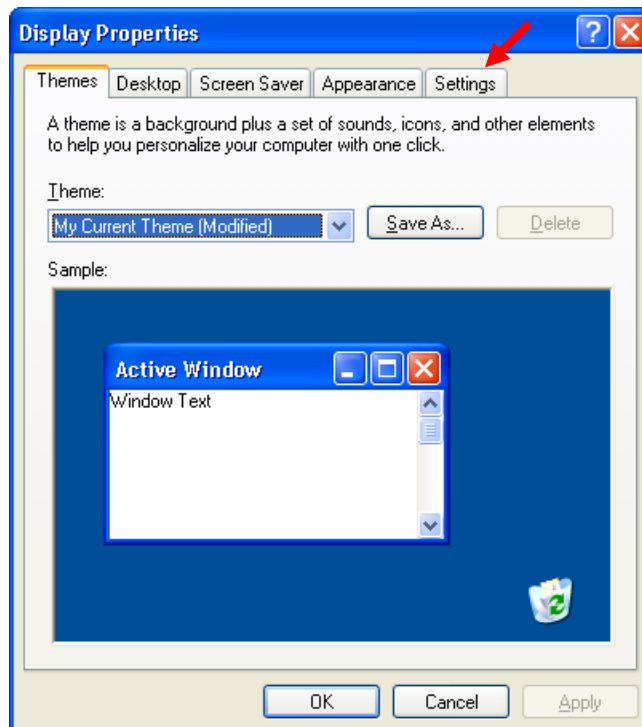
Display Properties

Themes | Desktop | Screen Saver | Appearance | Settings

A theme is a background plus a set of sounds, icons, and other elements to help you personalize your computer with one click.

Theme:

My Current Theme (Modified)

Save As...

Delete

Sample:

Active Window

Window Text

OK

Cancel

Apply